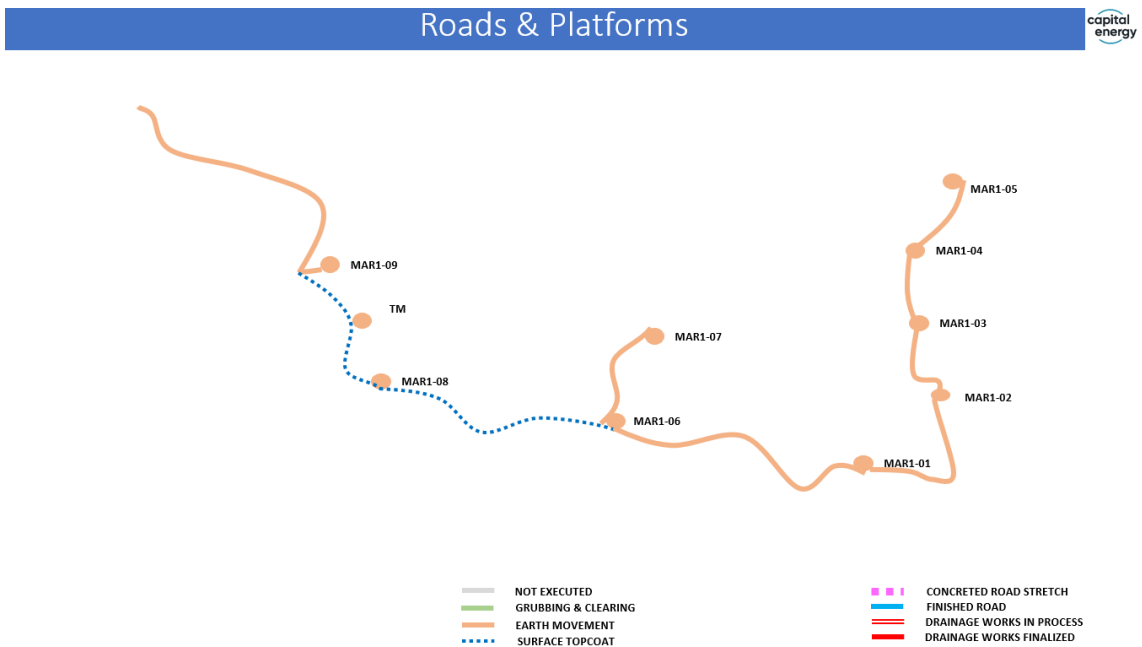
Roads & Platforms

capital energy

MAR1-09
TM
MAR1-08
MAR1-07
MAR1-06
MAR1-05
MAR1-04
MAR1-03
MAR1-02
MAR1-01

NOT EXECUTED
GRUBBING & CLEARING
EARTH MOVEMENT
SURFACE TOPCOAT

CONCRETED ROAD STRETCH
FINISHED ROAD
DRAINAGE WORKS IN PROCESS
DRAINAGE WORKS FINALIZED